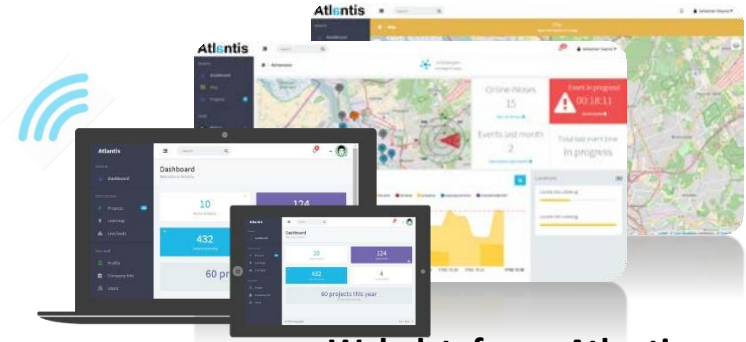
Atlantis

Atlantis

Online Nodes
15

Event in progress
00:18:11

Events last month
2

Total last event time
In progress

Locations

Atlantis

Dashboard

Dashboard

Projects

10

124

432

60 pr

Atlantis

Dashboard

10

124

432

4

60 projects this year

Webplatform Atlantis